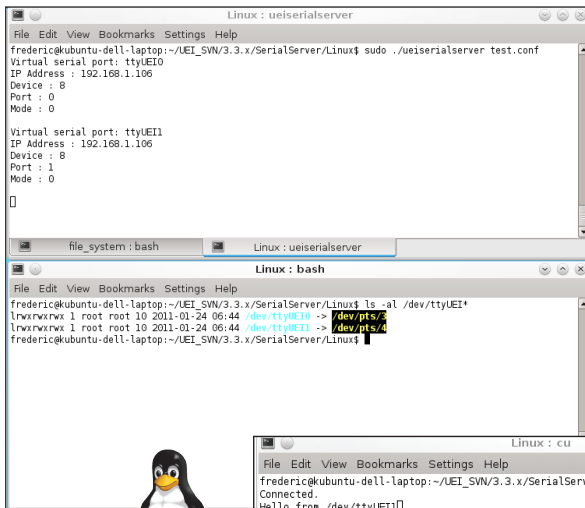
Linux : ueiserialserver

File Edit View Bookmarks Settings Help

frederic@kubuntu-dell-laptop:~/UEI_SVN/3.3.x/SerialServer/Linux$ sudo ./ueiserialserver test.conf
Virtual serial port: ttyUEI0
IP Address : 192.168.1.106
Device : 8
Port : 0
Mode : 0

Virtual serial port: ttyUEI1
IP Address : 192.168.1.106
Device : 8
Port : 1
Mode : 0

file_system : bash
Linux : ueiserialserver

Linux : bash

File Edit View Bookmarks Settings Help

frederic@kubuntu-dell-laptop:~/UEI_SVN/3.3.x/SerialServer/Linux$ ls -al /dev/ttyUEI*
lrwxrwxrwx 1 root root 10 2011-01-24 06:44 /dev/ttyUEI0 -> /dev/pts/3
lrwxrwxrwx 1 root root 10 2011-01-24 06:44 /dev/ttyUEI1 -> /dev/pts/4
frederic@kubuntu-dell-laptop:~/UEI_SVN/3.3.x/SerialServer/Linux$

Linux : cu

File Edit View Bookmarks Settings Help

frederic@kubuntu-dell-laptop:~/UEI_SVN/3.3.x/SerialServ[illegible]
Connected.
Hello from /dev/ttyUEI1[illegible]